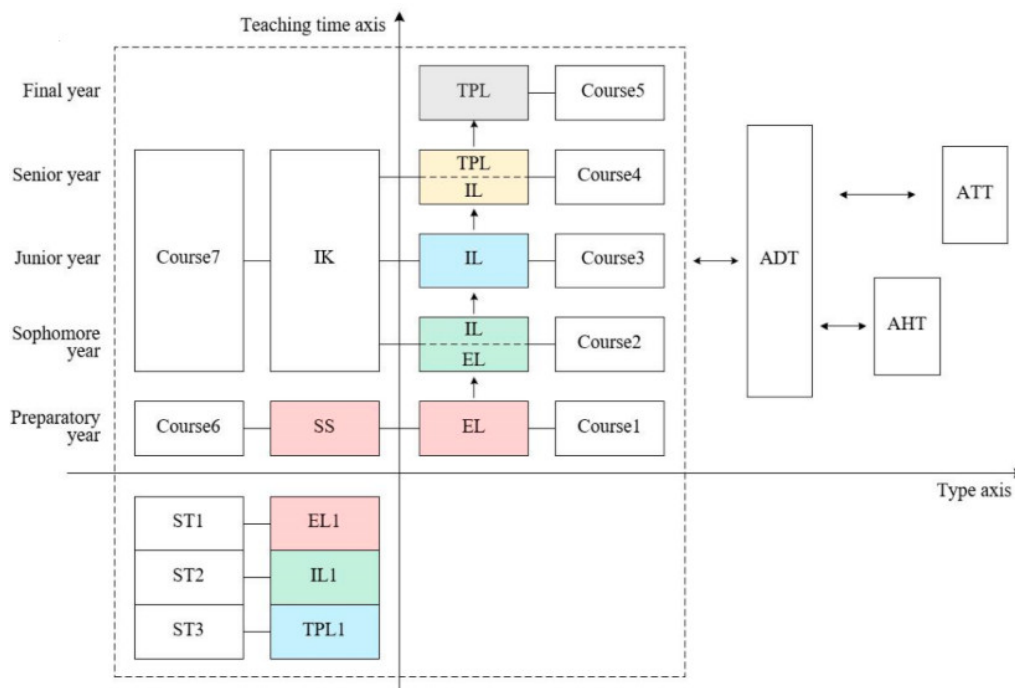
Teaching time axis

Final year
Senior year
Junior year
Sophomore year
Preparatory year

TPL
Course5

Course7
IK
TPL
IL
Course4

IL
Course3

IL
EL
Course2

Course6
SS
EL
Course1

ADT
ATT
AHT

Type axis

ST1
EL1
ST2
IL1
ST3
TPL1